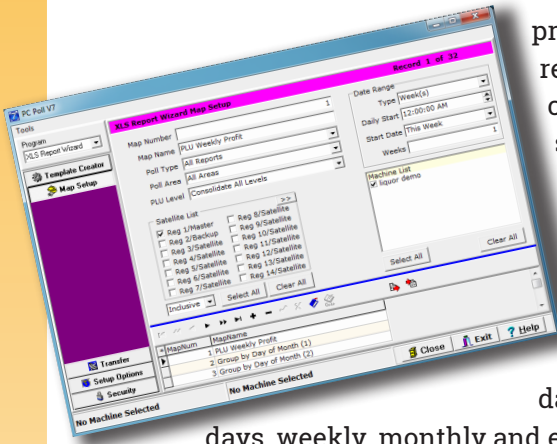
PC Poll V7

Tools
Program
XLS Report Wizard
Template Creator
Map Setup

XLS Report Wizard Map Setup
Record 1 of 32

Map Number 1
Map Name PLU Weekly Profit
Poll Type All Reports
Poll Area All Areas
PLU Level Consolidate All Levels

Date Range
Type Week(s)
Daily Start 12:00:00 AM
Start Date This Week 1
Weeks

Machine List
liquor demo

Satellite List >>
Reg 1/Master
Reg 2/Backup
Reg 3/Satellite
Reg 4/Satellite
Reg 5/Satellite
Reg 6/Satellite
Reg 7/Satellite
Reg 8/Satellite
Reg 9/Satellite
Reg 10/Satellite
Reg 11/Satellite
Reg 12/Satellite
Reg 13/Satellite
Reg 14/Satellite

Inclusive Select All Clear All
Select All Clear All

MapNum MapName
1 PLU Weekly Profit
2 Group by Day of Month (1)
3 Group by Day of Month (2)

Transfer
Setup Options
Security

No Machine Selected
No Machine Selected
Close Exit Help

pr
re
c
s

da
days, weekly, monthly and e